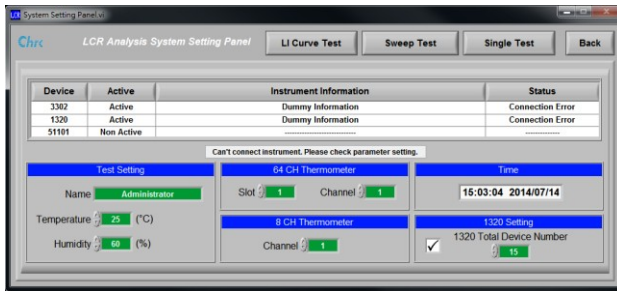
System Setting Panel.vi

Chrc LCR Analysis System Setting Panel LI Curve Test Sweep Test Single Test Back

| Device | Active | Instrument Information | Status |
|---|---|---|---|
| 3302 | Active | Dummy Information | Connection Error |
| 1320 | Active | Dummy Information | Connection Error |
| 51101 | Non Active | -------------------------- | ------------ |

Can't connect instrument. Please check parameter setting.

Test Setting
Name Administrator
Temperature 25 (°C)
Humidity 60 (%)

64 CH Thermometer
Slot 1 Channel 1

Time
15:03:04 2014/07/14

8 CH Thermometer
Channel 1

1320 Setting
1320 Total Device Number
15